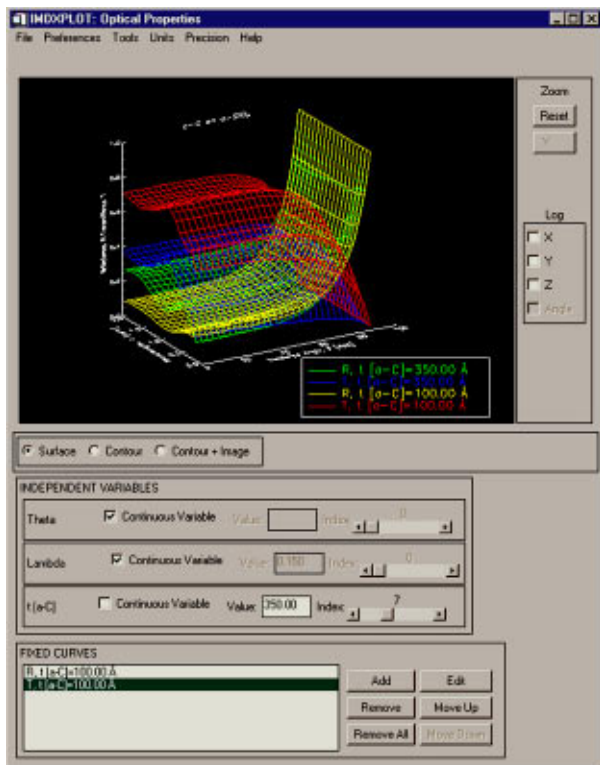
IMDXPLOT: Optical Properties

File Preferences Tools Units Precision Help

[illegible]

R, t [a-C]= 350.00 Å
T, t [a-C]= 350.00 Å
R, t [a-C]= 100.00 Å
T, t [a-C]= 100.00 Å

Zoom
Reset
Y

Log
X
Y
Z
Angle

Surface Contour Contour + Image

INDEPENDENT VARIABLES
Theta Continuous Variable Value: Index: 0
Lambda Continuous Variable Value: 0.150 Index: 0
t [a-C] Continuous Variable Value: 350.00 Index: 7

FIXED CURVES
R, t [a-C]=100.00 Å
T, t [a-C]=100.00 Å
Add Edit
Remove Move Up
Remove All Move Down